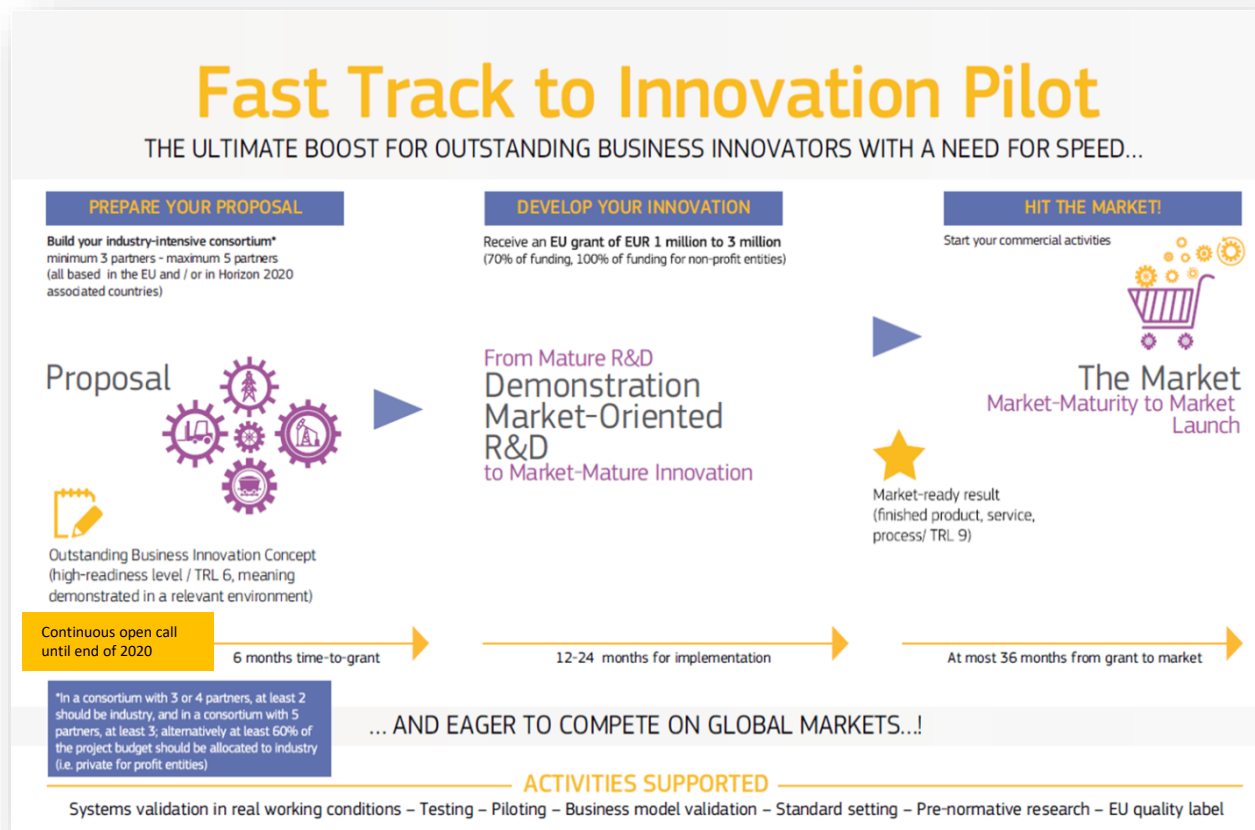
Fast Track to Innovation Pilot

THE ULTIMATE BOOST FOR OUTSTANDING BUSINESS INNOVATORS WITH A NEED FOR SPEED...

PREPARE YOUR PROPOSAL

Build your industry-intensive consortium* minimum 3 partners - maximum 5 partners (all based in the EU and / or in Horizon 2020 associated countries)

Proposal

Outstanding Business Innovation Concept (high-readiness level / TRL 6, meaning demonstrated in a relevant environment)

Continuous open call until end of 2020

6 months time-to-grant

DEVELOP YOUR INNOVATION

Receive an EU grant of EUR 1 million to 3 million (70% of funding, 100% of funding for non-profit entities)

From Mature R&D
Demonstration
Market-Oriented R&D
to Market-Mature Innovation

12-24 months for implementation

HIT THE MARKET!

Start your commercial activities

The Market
Market-Maturity to Market Launch

Market-ready result (finished product, service, process/ TRL 9)

At most 36 months from grant to market

*In a consortium with 3 or 4 partners, at least 2 should be industry, and in a consortium with 5 partners, at least 3; alternatively at least 60% of the project budget should be allocated to industry (i.e. private for profit entities)

... AND EAGER TO COMPETE ON GLOBAL MARKETS...!

ACTIVITIES SUPPORTED

Systems validation in real working conditions – Testing – Piloting – Business model validation – Standard setting – Pre-normative research – EU quality label